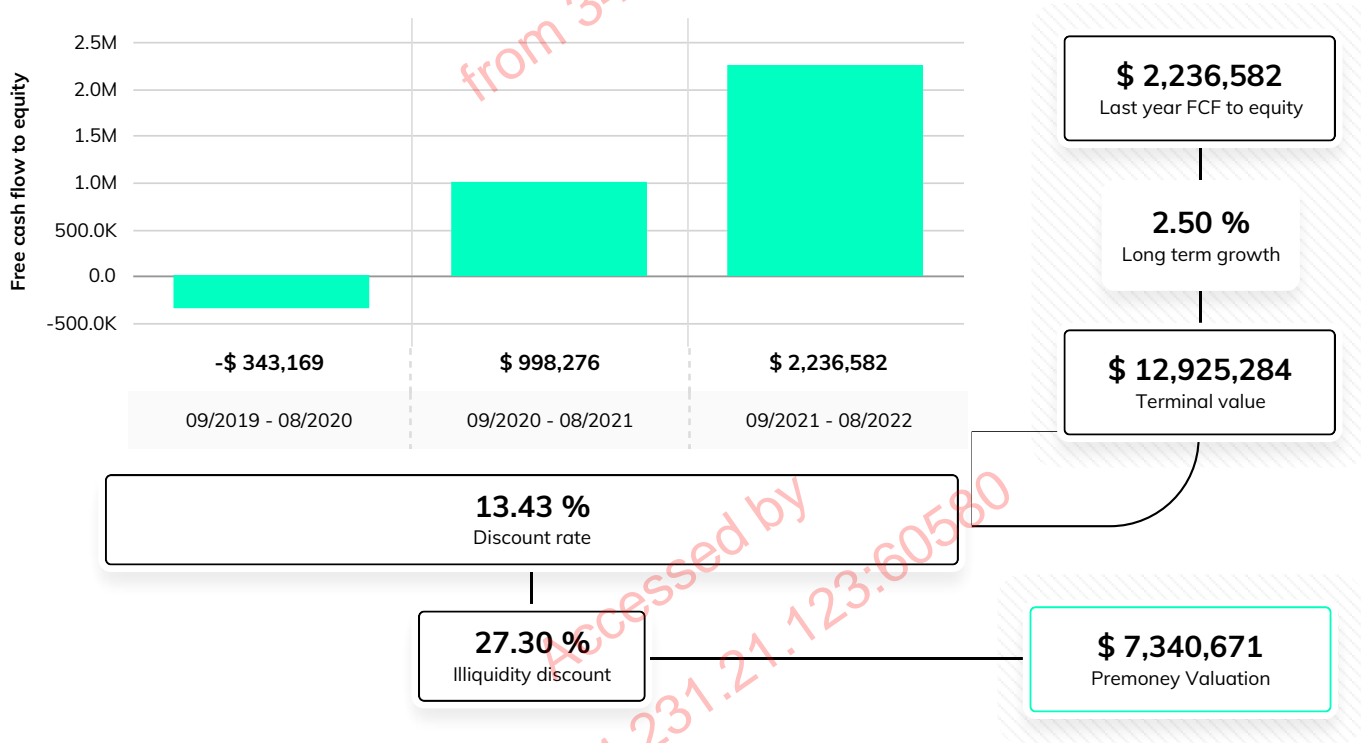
Free cash flow to equity

2.5M
2.0M
1.5M
1.0M
500.0K
0.0
-500.0K

-$ 343,169
$ 998,276
$ 2,236,582

09/2019 - 08/2020
09/2020 - 08/2021
09/2021 - 08/2022

$ 2,236,582
Last year FCF to equity

2.50 %
Long term growth

$ 12,925,284
Terminal value

13.43 %
Discount rate

27.30 %
Illiquidity discount

$ 7,340,671
Premoney Valuation

from 3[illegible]
Accessed by
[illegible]231.21.123:60580